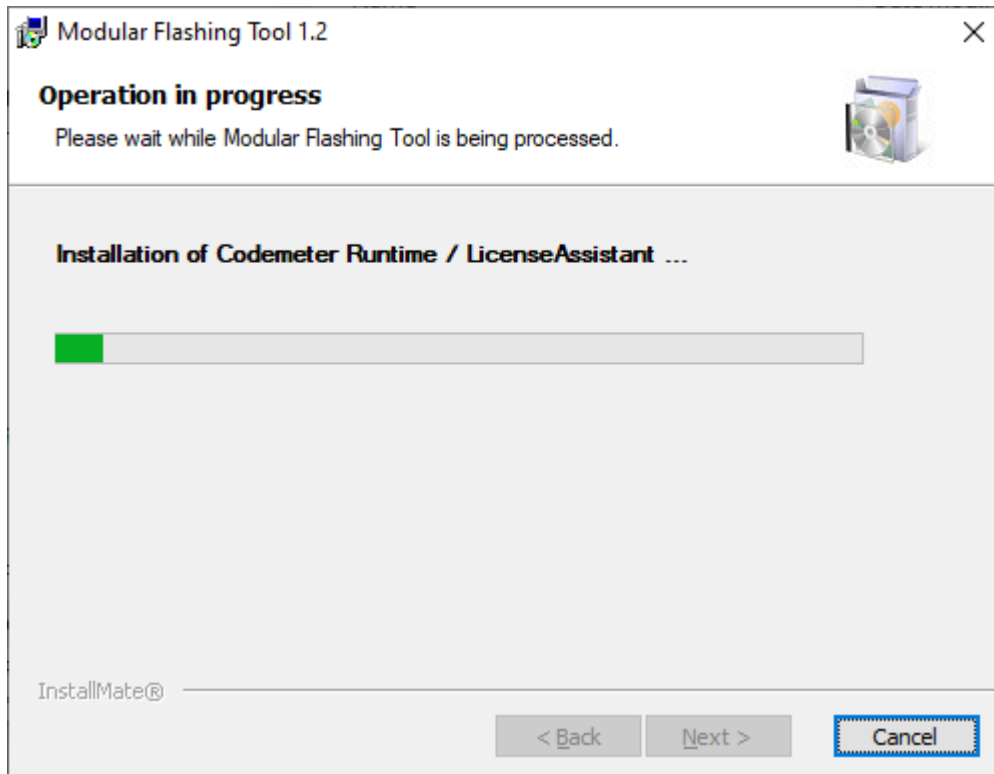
Modular Flashing Tool 1.2

Operation in progress

Please wait while Modular Flashing Tool is being processed.

Installation of Codemeter Runtime / LicenseAssistant ...

InstallMate®

< Back

Next >

Cancel